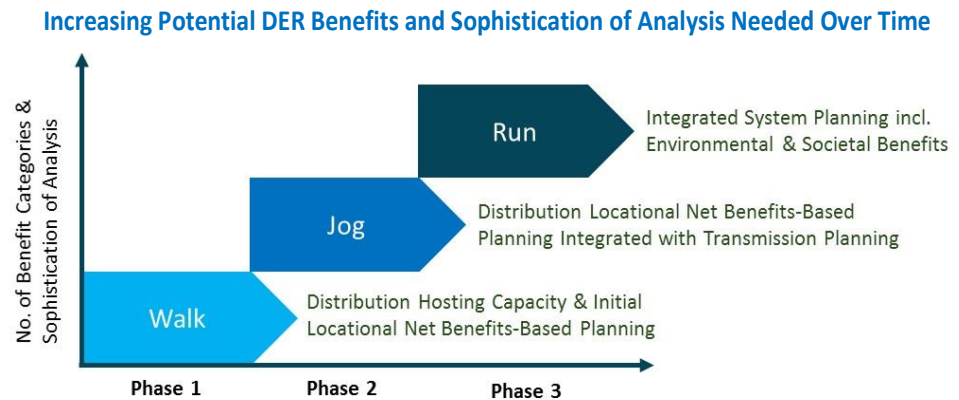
Increasing Potential DER Benefits and Sophistication of Analysis Needed Over Time

No. of Benefit Categories & Sophistication of Analysis

Run

Integrated System Planning incl. Environmental & Societal Benefits

Jog

Distribution Locational Net Benefits-Based Planning Integrated with Transmission Planning

Walk

Distribution Hosting Capacity & Initial Locational Net Benefits-Based Planning

Phase 1

Phase 2

Phase 3